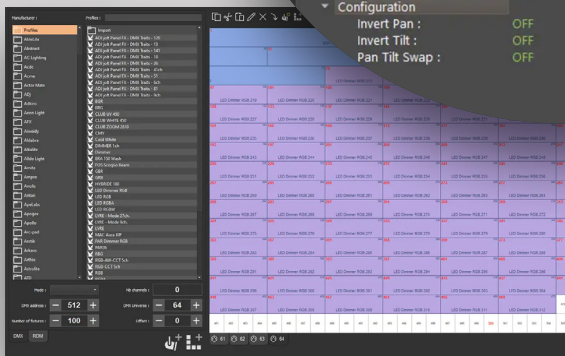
Configuration
Invert Pan : OFF
Invert Tilt : OFF
Pan Tilt Swap : OFF

Manufacturer :
Profiles
AbleLite
Adeblock
AC Lighting
Acclaim
Acme
Active Mate
ADJ
Adtions
Anon Light
ADB
Anolady
Antalux
Adzdes
Aldie Light
Anolis
Ampco
Anole
Antari
Apollo
Apogee
Applito
Arc-pod
Arolla
Arkaos
Artfox
Astralite

Profiles :
Import
ADJ pdt Panel FX - DMX Traits - 1Ch
BBR
BBC
CLUB UV 450
CLUB WHITE 450
CLUB ZOOM 2610
CMY
Cool White
DIMMER 1ch
Dimmer
BBA 150 Wash
FOS Scorpio Beam
GBR
GRW
HYBRIDE 180
LED Dimmer RGB
LED RGB
LED RGBA
LED RGBW
LYRE - Mode 2Ch
LYRE - Mode 8ch
LYRE
MAC Aura XP
RGB Dimmer RGB
RGBW
RBG
RGB-WA-CCT 5ch
RGB-CCT 5ch

Mode :
Nb channels : 0
DMX address : 512
DMX Universe : 64
Number of fixtures : 100
Offset : 0
DMX
ROM

LED Dimmer RGB